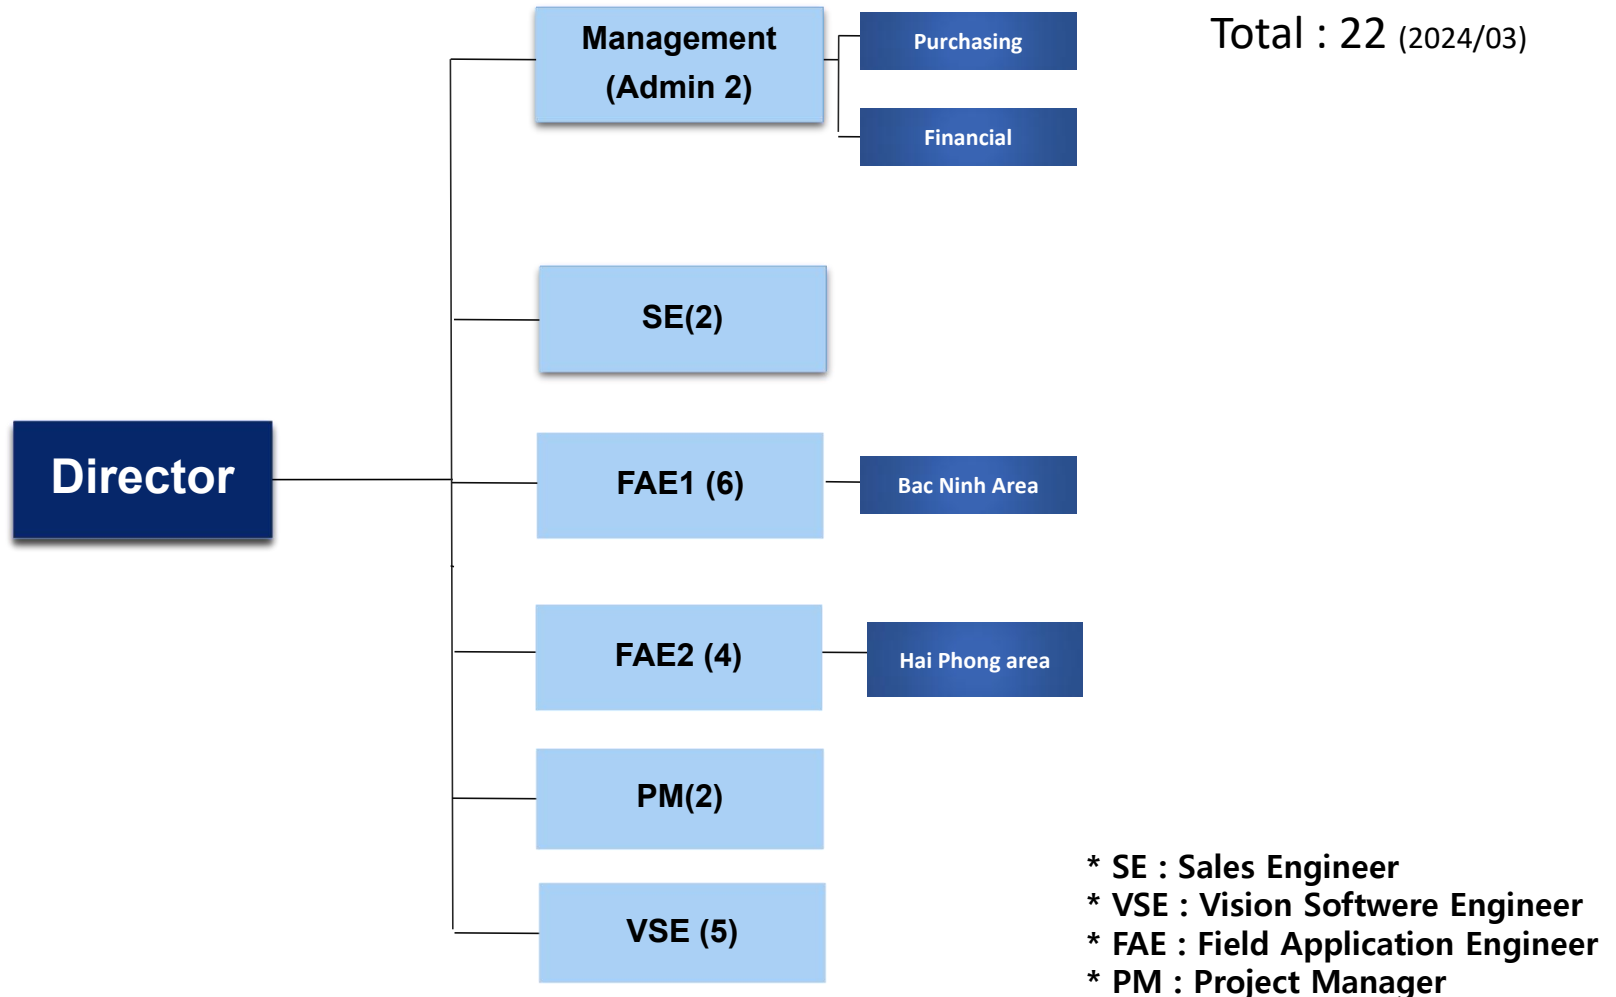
Total : 22 (2024/03)

Management (Admin 2)

Purchasing

Financial

SE(2)

Director

FAE1 (6)

Bac Ninh Area

FAE2 (4)

Hai Phong area

PM(2)

VSE (5)

* SE : Sales Engineer
* VSE : Vision Softwere Engineer
* FAE : Field Application Engineer
* PM : Project Manager